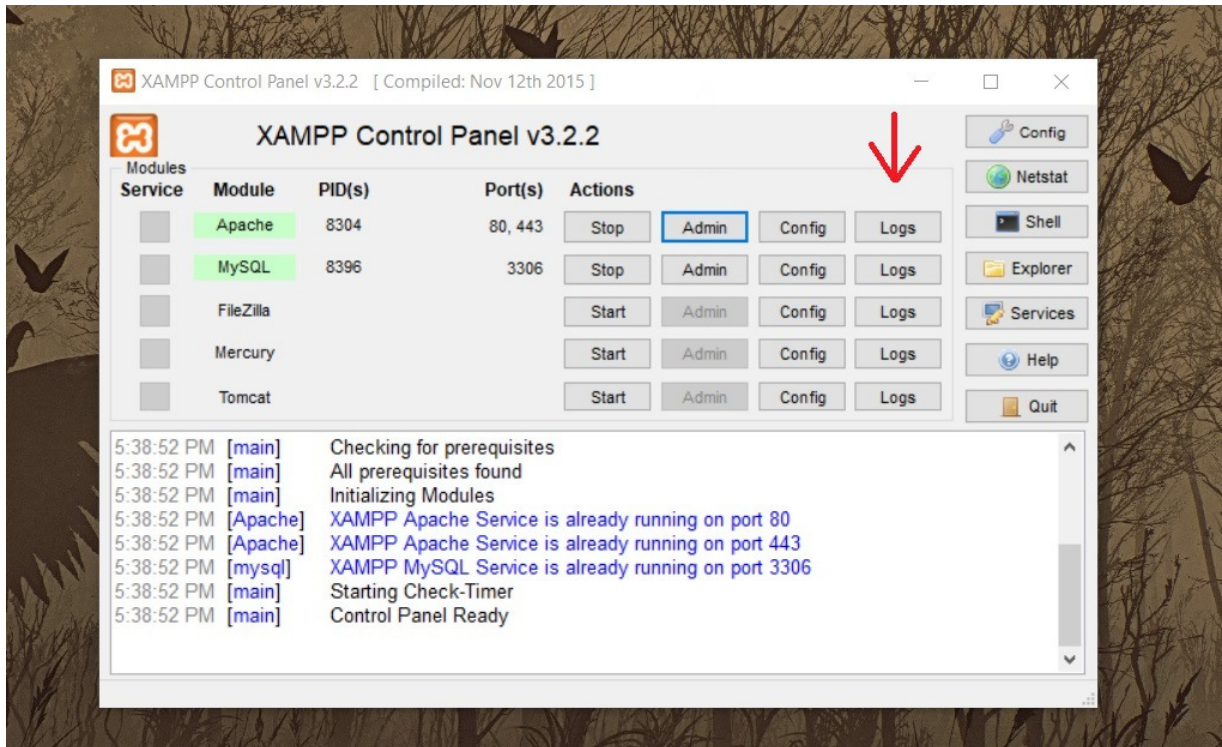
XAMPP Control Panel v3.2.2 [ Compiled: Nov 12th 2015 ]

XAMPP Control Panel v3.2.2

Config
Netstat
Shell
Explorer
Services
Help
Quit

Modules

| Service | Module | PID(s) | Port(s) | Actions | | | |
|---|---|---|---|---|---|---|---|
| | Apache | 8304 | 80, 443 | Stop | Admin | Config | Logs |
| | MySQL | 8396 | 3306 | Stop | Admin | Config | Logs |
| | FileZilla | | | Start | Admin | Config | Logs |
| | Mercury | | | Start | Admin | Config | Logs |
| | Tomcat | | | Start | Admin | Config | Logs |

5:38:52 PM [main] Checking for prerequisites
5:38:52 PM [main] All prerequisites found
5:38:52 PM [main] Initializing Modules
5:38:52 PM [Apache] XAMPP Apache Service is already running on port 80
5:38:52 PM [Apache] XAMPP Apache Service is already running on port 443
5:38:52 PM [mysql] XAMPP MySQL Service is already running on port 3306
5:38:52 PM [main] Starting Check-Timer
5:38:52 PM [main] Control Panel Ready